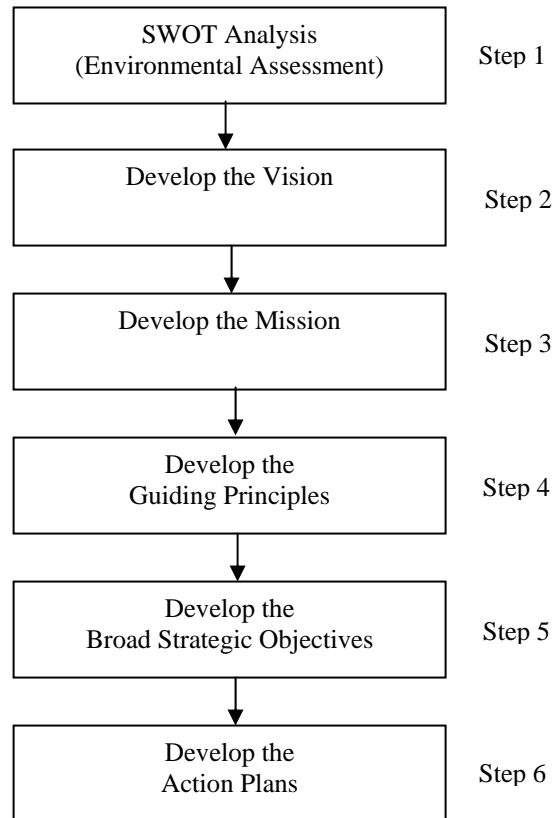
SWOT Analysis
(Environmental Assessment)

Step 1

Develop the Vision

Step 2

Develop the Mission

Step 3

Develop the
Guiding Principles

Step 4

Develop the
Broad Strategic Objectives

Step 5

Develop the
Action Plans

Step 6